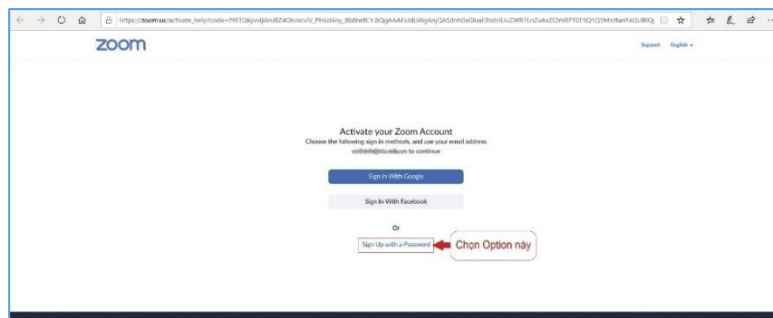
https://zoom.us/activate_help?code=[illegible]

zoom

Support English ▾

Activate your Zoom Account

Choose the following sign in methods, and use your email address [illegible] to continue

Sign In With Google

Sign In With Facebook

Or

Sign Up with a Password

Chọn Option này